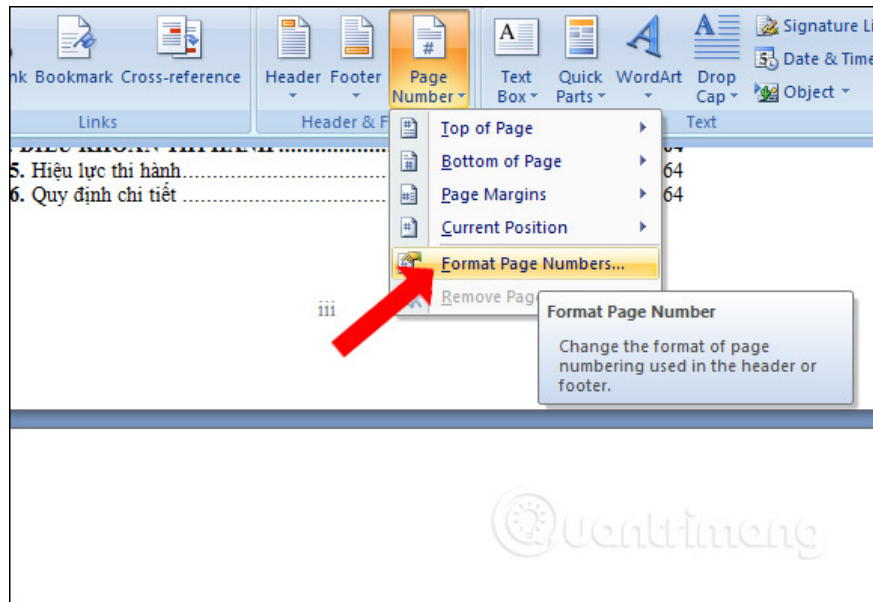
nk Bookmark Cross-reference
Links
Header Footer Page Number
Header & F
Text Box Quick Parts WordArt Drop Cap
Signature Li
Date & Time
Object
Text

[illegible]
5. Hiệu lực thi hành............................ 64
6. Quy định chi tiết ............................ 64

Top of Page
Bottom of Page
Page Margins
Current Position
Format Page Numbers...
Remove Page

iii

Format Page Number
Change the format of page numbering used in the header or footer.

Quantrimang